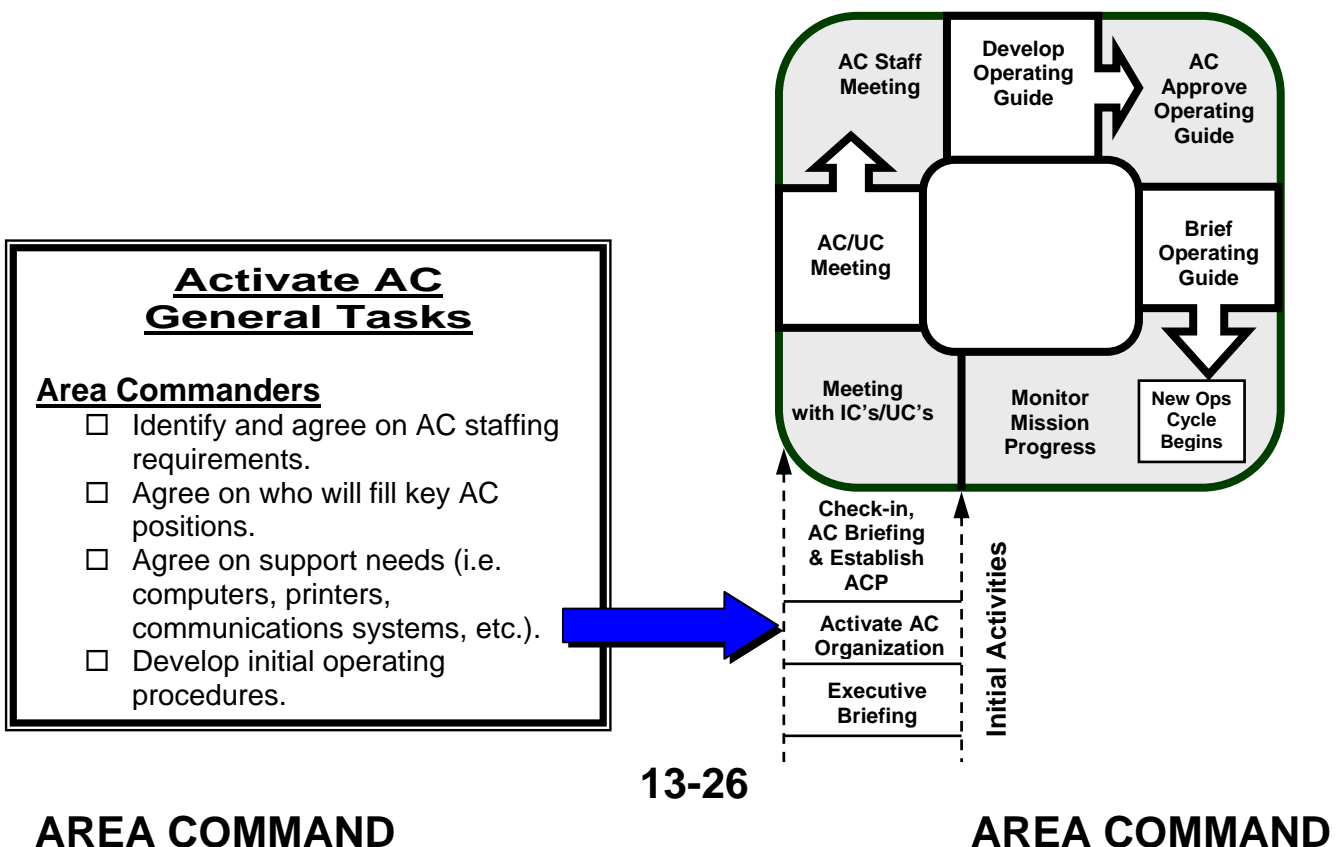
Activate AC General Tasks

Area Commanders
☐ Identify and agree on AC staffing requirements.
☐ Agree on who will fill key AC positions.
☐ Agree on support needs (i.e. computers, printers, communications systems, etc.).
☐ Develop initial operating procedures.

AC Staff Meeting

Develop Operating Guide

AC Approve Operating Guide

AC/UC Meeting

Brief Operating Guide

Meeting with IC's/UC's

Monitor Mission Progress

New Ops Cycle Begins

Check-in, AC Briefing & Establish ACP

Activate AC Organization

Executive Briefing

Initial Activities

13-26

AREA COMMAND

AREA COMMAND